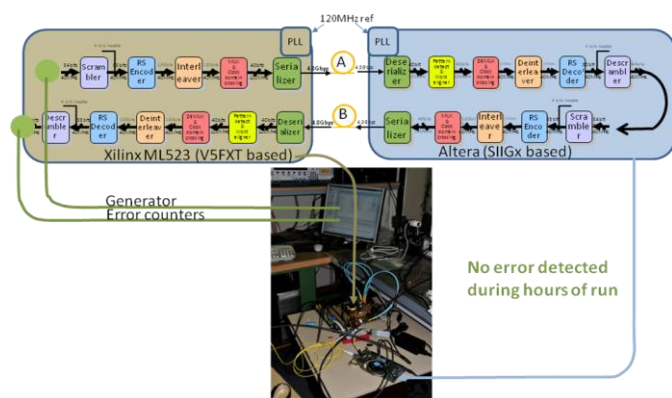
120MHz ref

PLL

PLL

Scrambler

RS Encoder

Interleaver

Serializer

A

4.8Gbps

Deserializer

Deinterleaver

RS Decoder

Descrambler

Descrambler

RS Decoder

Deinterleaver

Deserializer

B

4.8Gbps

Serializer

Interleaver

RS Encoder

Scrambler

Xilinx ML523 (V5FXT based)

Altera (SIIGx based)

Generator

Error counters

No error detected during hours of run